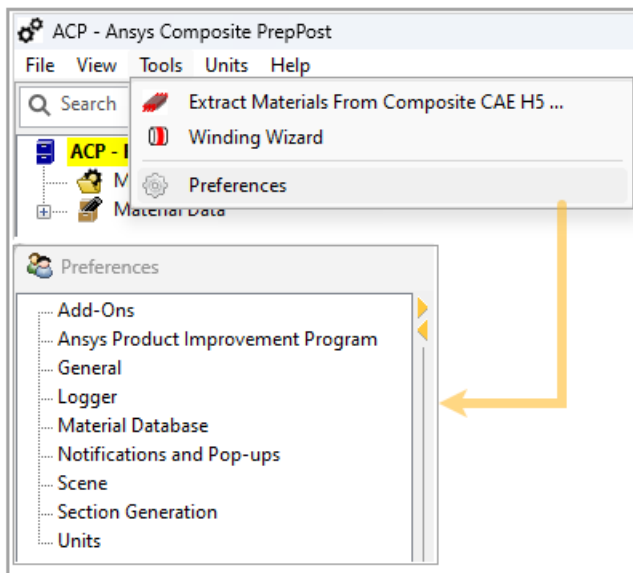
ACP - Ansys Composite PrepPost

File View Tools Units Help

Search

Extract Materials From Composite CAE H5 ...

Winding Wizard

Preferences

ACP - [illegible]

M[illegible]

Material Data

Preferences

Add-Ons
Ansys Product Improvement Program
General
Logger
Material Database
Notifications and Pop-ups
Scene
Section Generation
Units